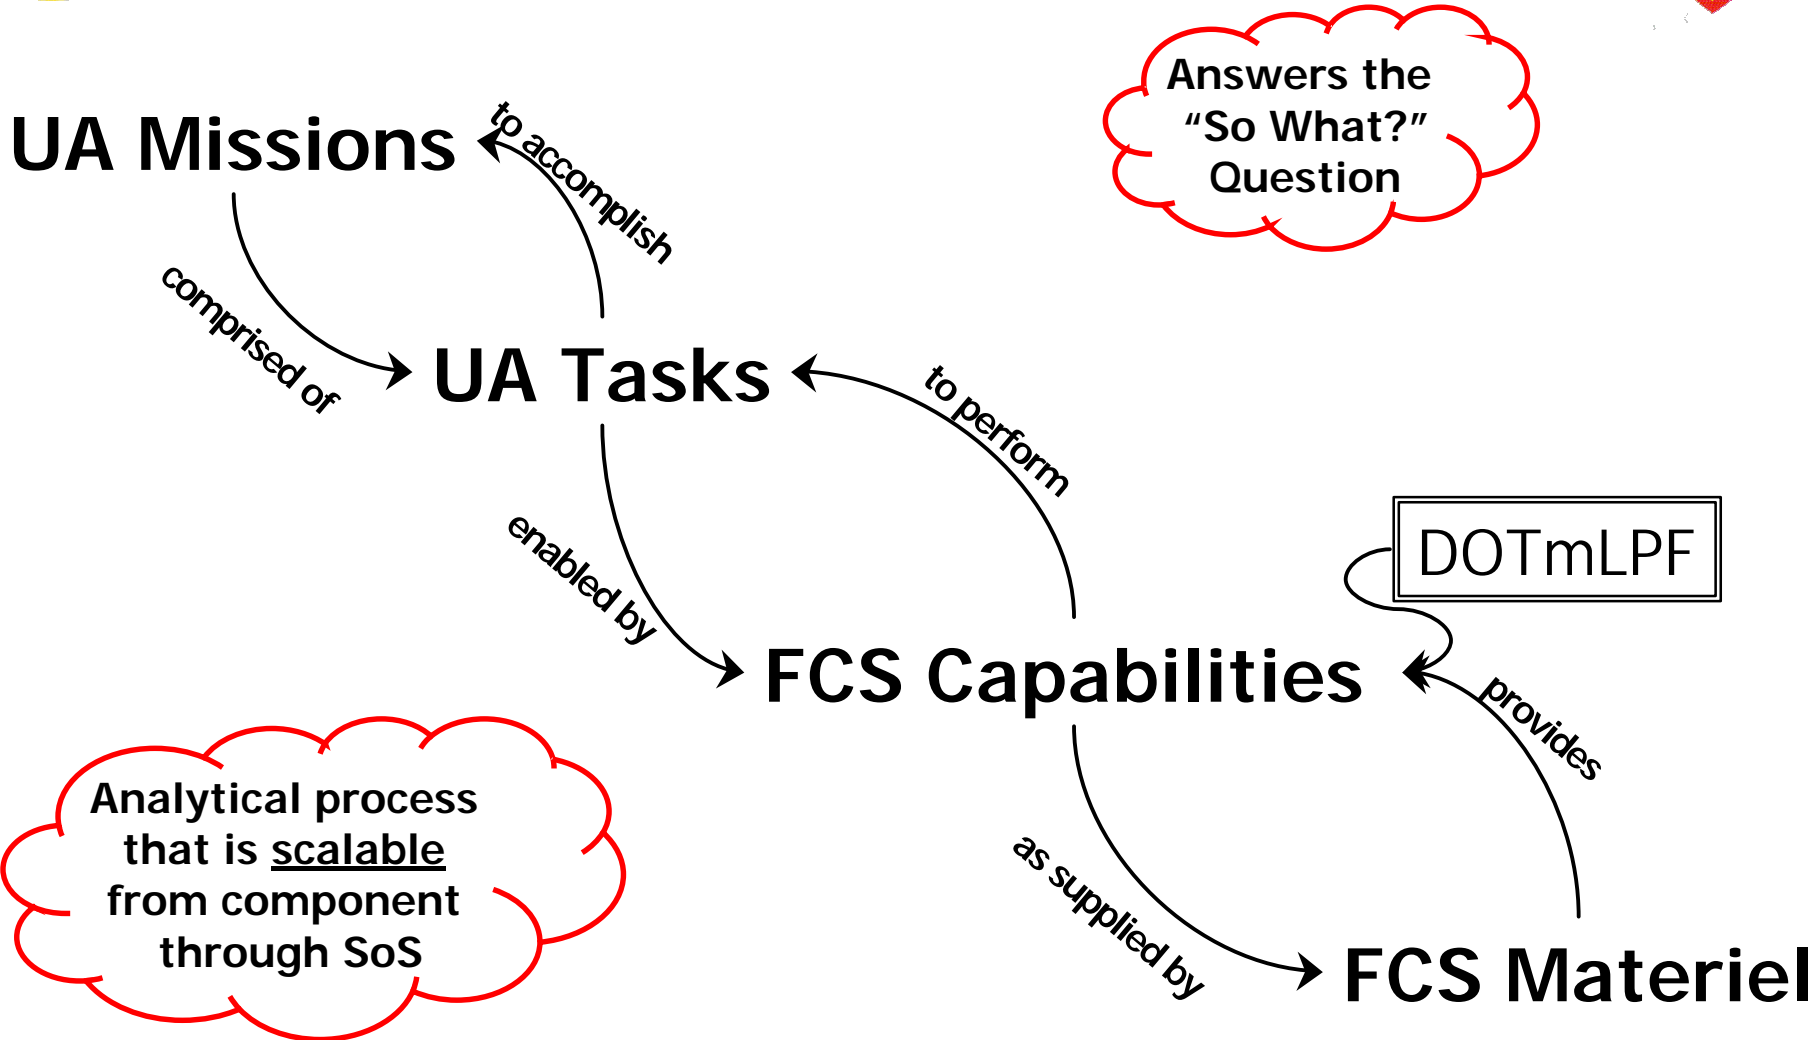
UA Missions

to accomplish

Answers the "So What?" Question

comprised of

UA Tasks

to perform

enabled by

DOTmLPF

FCS Capabilities

provides

Analytical process that is scalable from component through SoS

as supplied by

FCS Materiel